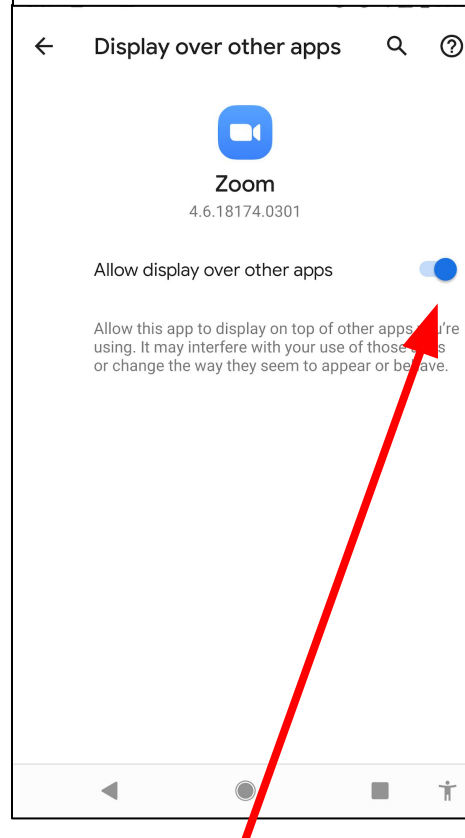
Display over other apps

Zoom
4.6.18174.0301

Allow display over other apps

Allow this app to display on top of other apps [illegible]'re using. It may interfere with your use of those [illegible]s or change the way they seem to appear or be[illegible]ave.